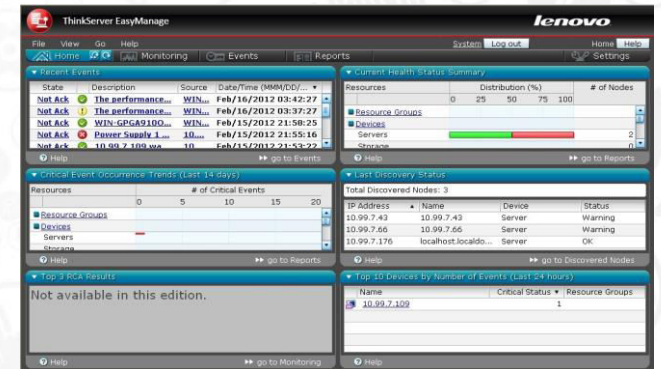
ThinkServer EasyManage

lenovo

File View Go Help

System Log out

Home Help

Home Monitoring Events Reports

Settings

Recent Events

| State | Description | Source | Date/Time (MMM/DD/... |
|---|---|---|---|
| Not Ack | The performance... | WIN... | Feb/16/2012 03:42:27 |
| Not Ack | The performance... | WIN... | Feb/16/2012 03:37:27 |
| Not Ack | WIN-GPGA910O... | WIN... | Feb/15/2012 21:58:25 |
| Not Ack | Power Supply 1 ... | 10.... | Feb/15/2012 21:55:16 |
| Not Ack | 10.99.7.109 wa... | 10... | Feb/15/2012 21:53:22 |

Help

go to Events

Current Health Status Summary

| Resources | Distribution (%) | # of Nodes |
|---|---|---|
| | 0 25 50 75 100 | |
| Resource Groups | | |
| Devices | | |
| Servers | | 2 |
| Storage | | 0 |

Help

go to Reports

Critical Event Occurrence Trends (Last 14 days)

| Resources | # of Critical Events |
|---|---|
| | 0 5 10 15 20 |
| Resource Groups | |
| Devices | |
| Servers | |
| Storage | |

Help

go to Reports

Last Discovery Status

Total Discovered Nodes: 3

| IP Address | Name | Device | Status |
|---|---|---|---|
| 10.99.7.43 | 10.99.7.43 | Server | Warning |
| 10.99.7.66 | 10.99.7.66 | Server | Warning |
| 10.99.7.176 | localhost.localdo... | Server | OK |

Help

go to Discovered Nodes

Top 3 RCA Results

Not available in this edition.

Help

go to Monitoring

Top 10 Devices by Number of Events (Last 24 hours)

| Name | Critical Status | Resource Groups |
|---|---|---|
| 10.99.7.109 | 1 | |

Help